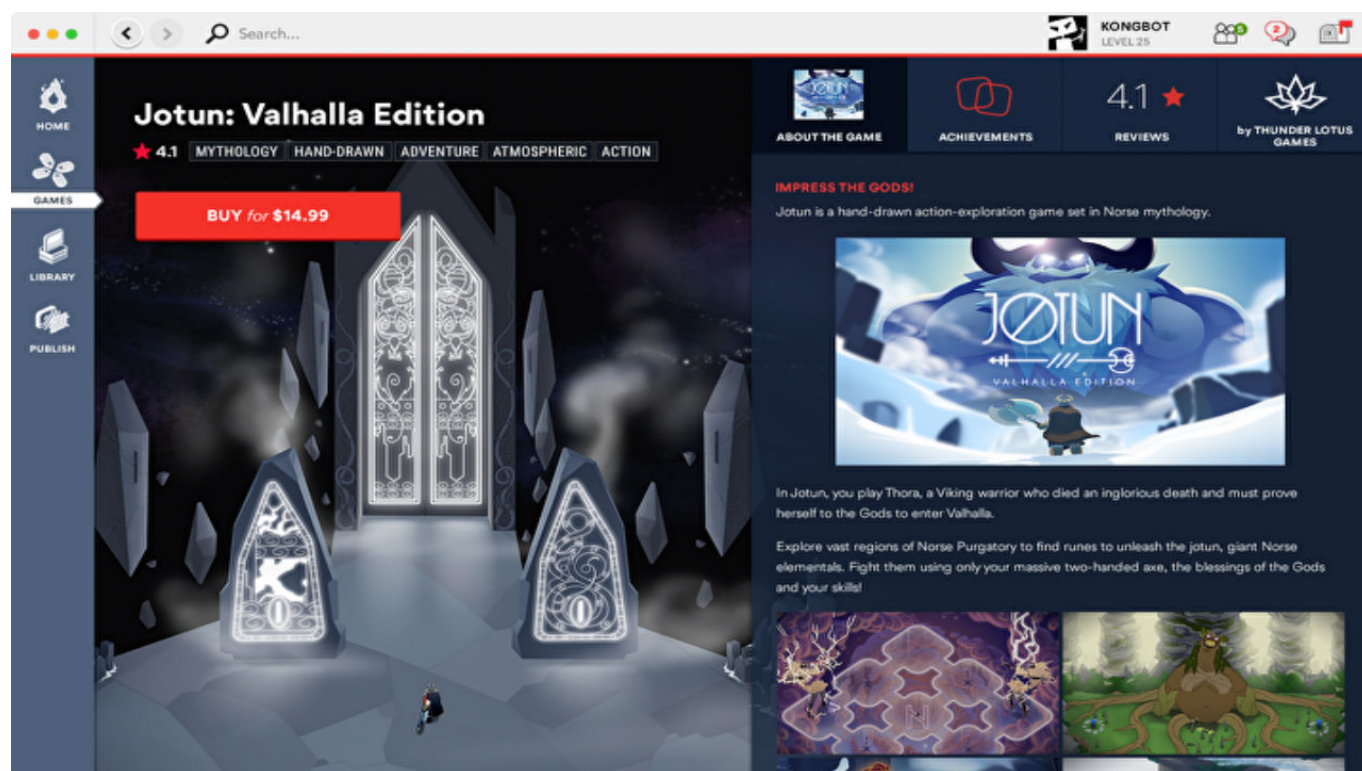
Search...

KONGBOT
LEVEL 25

5

2

HOME

GAMES

LIBRARY

PUBLISH

Jotun: Valhalla Edition

4.1 MYTHOLOGY HAND-DRAWN ADVENTURE ATMOSPHERIC ACTION

BUY for $14.99

ABOUT THE GAME

ACHIEVEMENTS

4.1

REVIEWS

by THUNDER LOTUS GAMES

IMPRESS THE GODS!

Jotun is a hand-drawn action-exploration game set in Norse mythology.

JØTUN

VALHALLA EDITION

In Jotun, you play Thora, a Viking warrior who died an inglorious death and must prove herself to the Gods to enter Valhalla.

Explore vast regions of Norse Purgatory to find runes to unleash the jotun, giant Norse elementals. Fight them using only your massive two-handed axe, the blessings of the Gods and your skills!